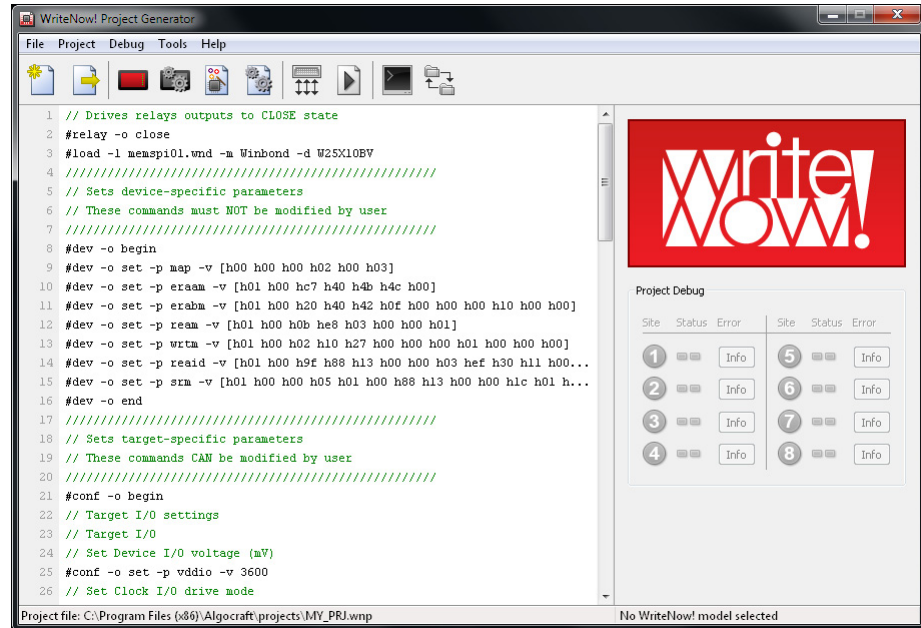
WriteNow! Project Generator

File Project Debug Tools Help

1 // Drives relays outputs to CLOSE state
2 #relay -o close
3 #load -l memspi01.wnd -m Winbond -d W25X10BV
4 ////////////////////////////////////////////////////
5 // Sets device-specific parameters
6 // These commands must NOT be modified by user
7 ////////////////////////////////////////////////////
8 #dev -o begin
9 #dev -o set -p map -v [h00 h00 h00 h02 h00 h03]
10 #dev -o set -p eraam -v [h01 h00 hc7 h40 h4b h4c h00]
11 #dev -o set -p erabm -v [h01 h00 h20 h40 h42 h0f h00 h00 h00 h10 h00 h00]
12 #dev -o set -p ream -v [h01 h00 h0b he8 h03 h00 h00 h01]
13 #dev -o set -p wrtm -v [h01 h00 h02 h10 h27 h00 h00 h00 h01 h00 h00 h00]
14 #dev -o set -p reaid -v [h01 h00 h9f h88 h13 h00 h00 h03 hef h30 h11 h00...
15 #dev -o set -p srm -v [h01 h00 h05 h01 h00 h88 h13 h00 h00 h1c h01 h...
16 #dev -o end
17 ////////////////////////////////////////////////////
18 // Sets target-specific parameters
19 // These commands CAN be modified by user
20 ////////////////////////////////////////////////////
21 #conf -o begin
22 // Target I/O settings
23 // Target I/O
24 // Set Device I/O voltage (mV)
25 #conf -o set -p vddio -v 3600
26 // Set Clock I/O drive mode

WriteNow!

Project Debug

| Site | Status | Error | Site | Status | Error |
|---|---|---|---|---|---|
| 1 | | Info | 5 | | Info |
| 2 | | Info | 6 | | Info |
| 3 | | Info | 7 | | Info |
| 4 | | Info | 8 | | Info |

Project file: C:\Program Files (x86)\Algocraft\projects\MY_PRJ.wnp
No WriteNow! model selected